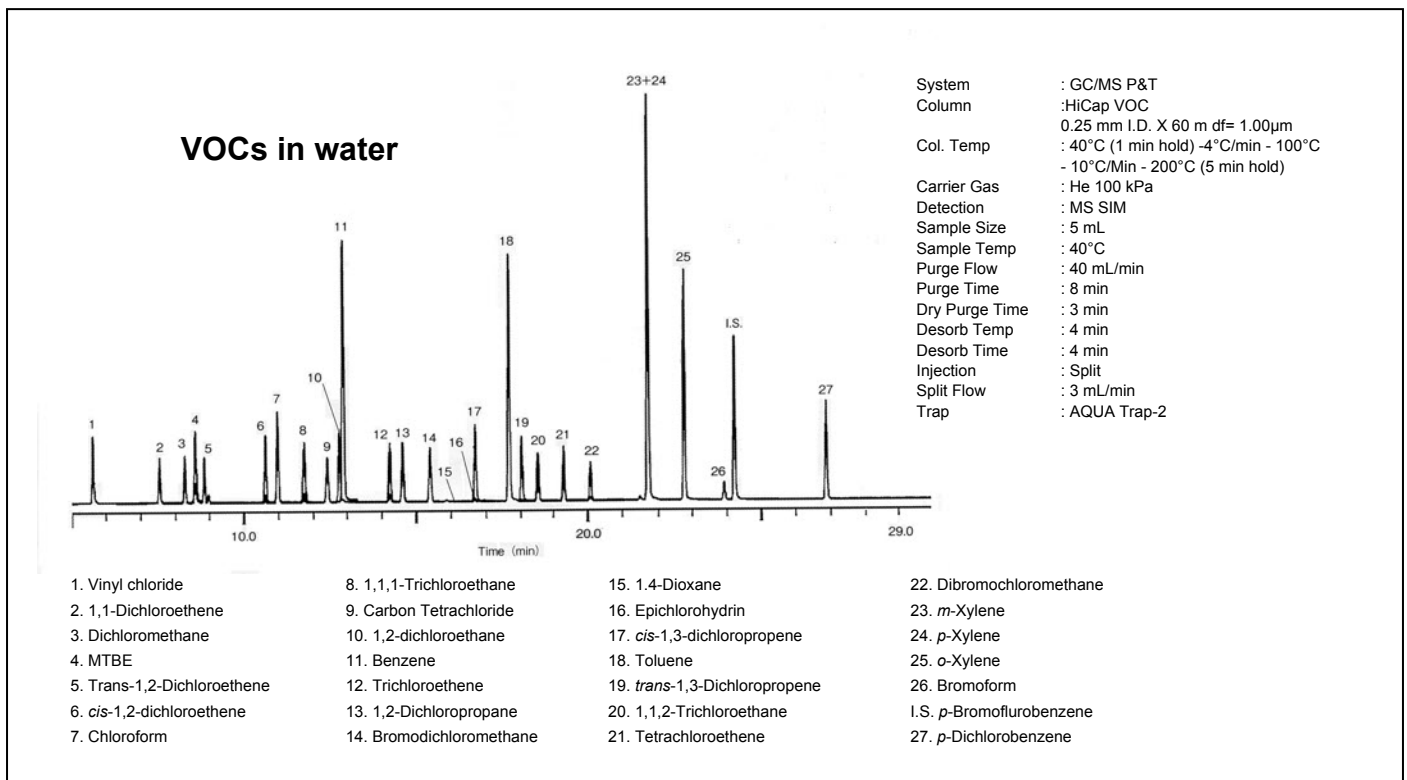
VOCs in water

| | |
|---|---|
| System | : GC/MS P&T |
| Column | :HiCap VOC 0.25 mm I.D. X 60 m df= 1.00µm |
| Col. Temp | : 40°C (1 min hold) -4°C/min - 100°C - 10°C/Min - 200°C (5 min hold) |
| Carrier Gas | : He 100 kPa |
| Detection | : MS SIM |
| Sample Size | : 5 mL |
| Sample Temp | : 40°C |
| Purge Flow | : 40 mL/min |
| Purge Time | : 8 min |
| Dry Purge Time | : 3 min |
| Desorb Temp | : 4 min |
| Desorb Time | : 4 min |
| Injection | : Split |
| Split Flow | : 3 mL/min |
| Trap | : AQUA Trap-2 |

23+24
11
18
25
I.S.
10
27
1 2 3 4 5 6 7 8 9 12 13 14 15 16 17 19 20 21 22 26

10.0
20.0
29.0
Time (min)

1. Vinyl chloride
2. 1,1-Dichloroethene
3. Dichloromethane
4. MTBE
5. Trans-1,2-Dichloroethene
6. *cis*-1,2-dichloroethene
7. Chloroform

8. 1,1,1-Trichloroethane
9. Carbon Tetrachloride
10. 1,2-dichloroethane
11. Benzene
12. Trichloroethene
13. 1,2-Dichloropropane
14. Bromodichloromethane

15. 1.4-Dioxane
16. Epichlorohydrin
17. *cis*-1,3-dichloropropene
18. Toluene
19. *trans*-1,3-Dichloropropene
20. 1,1,2-Trichloroethane
21. Tetrachloroethene

22. Dibromochloromethane
23. *m*-Xylene
24. *p*-Xylene
25. *o*-Xylene
26. Bromoform
I.S. *p*-Bromoflurobenzene
27. *p*-Dichlorobenzene